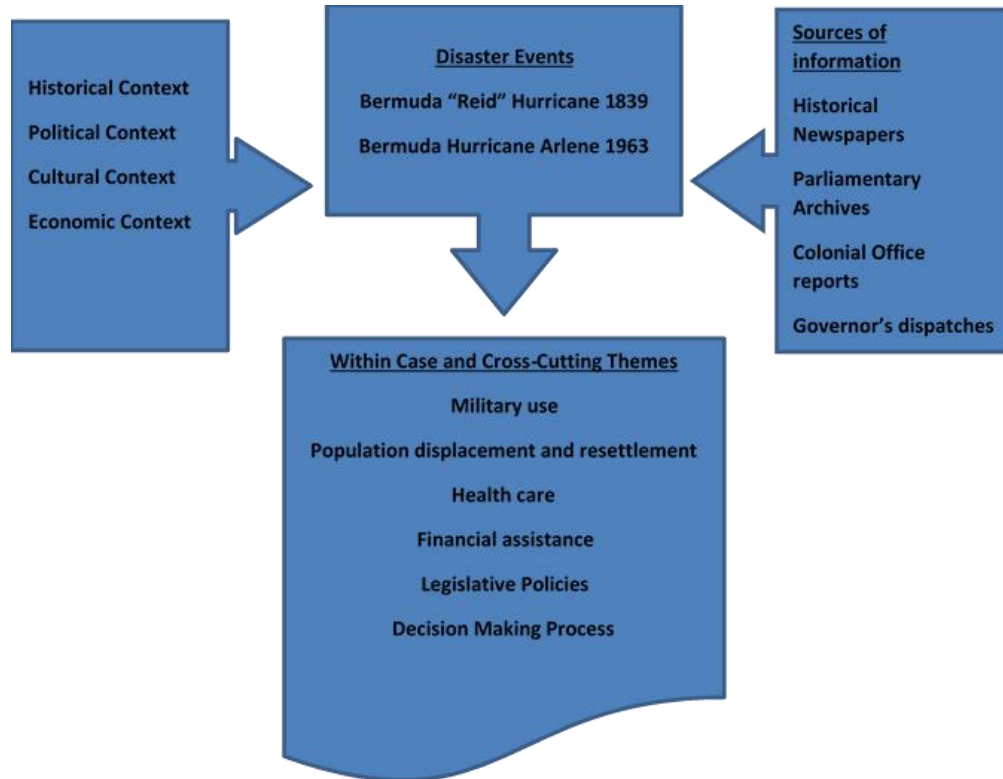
Historical Context
Political Context
Cultural Context
Economic Context

Disaster Events
Bermuda “Reid” Hurricane 1839
Bermuda Hurricane Arlene 1963

Sources of information
Historical Newspapers
Parliamentary Archives
Colonial Office reports
Governor’s dispatches

Within Case and Cross-Cutting Themes
Military use
Population displacement and resettlement
Health care
Financial assistance
Legislative Policies
Decision Making Process